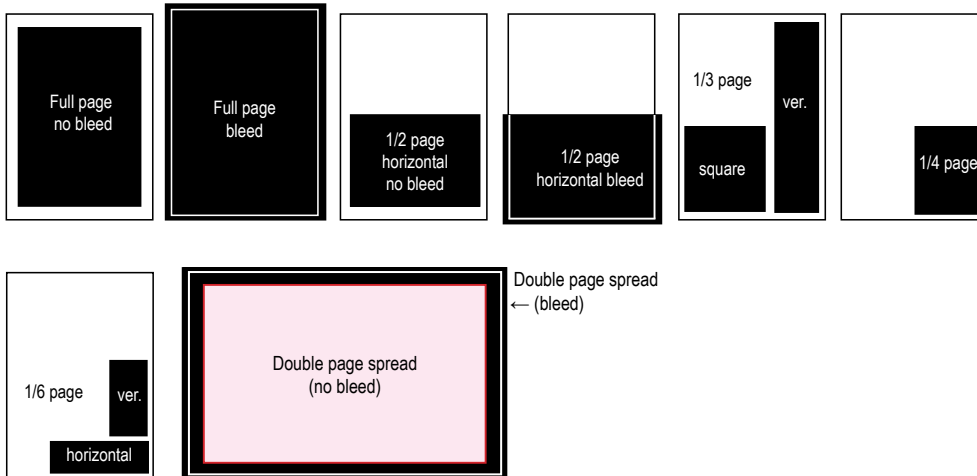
Full page
no bleed

Full page
bleed

1/2 page
horizontal
no bleed

1/2 page
horizontal bleed

1/3 page

ver.

square

1/4 page

1/6 page

ver.

horizontal

Double page spread
(no bleed)

Double page spread
← (bleed)